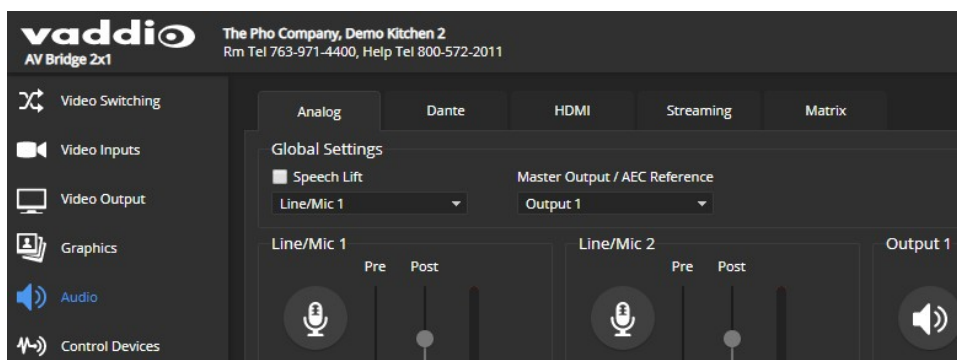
vaddio
AV Bridge 2x1

The Pho Company, Demo Kitchen 2
Rm Tel 763-971-4400, Help Tel 800-572-2011

Video Switching
Video Inputs
Video Output
Graphics
Audio
Control Devices

Analog | Dante | HDMI | Streaming | Matrix

Global Settings
Speech Lift
Line/Mic 1
Master Output / AEC Reference
Output 1

Line/Mic 1
Pre Post

Line/Mic 2
Pre Post

Output 1